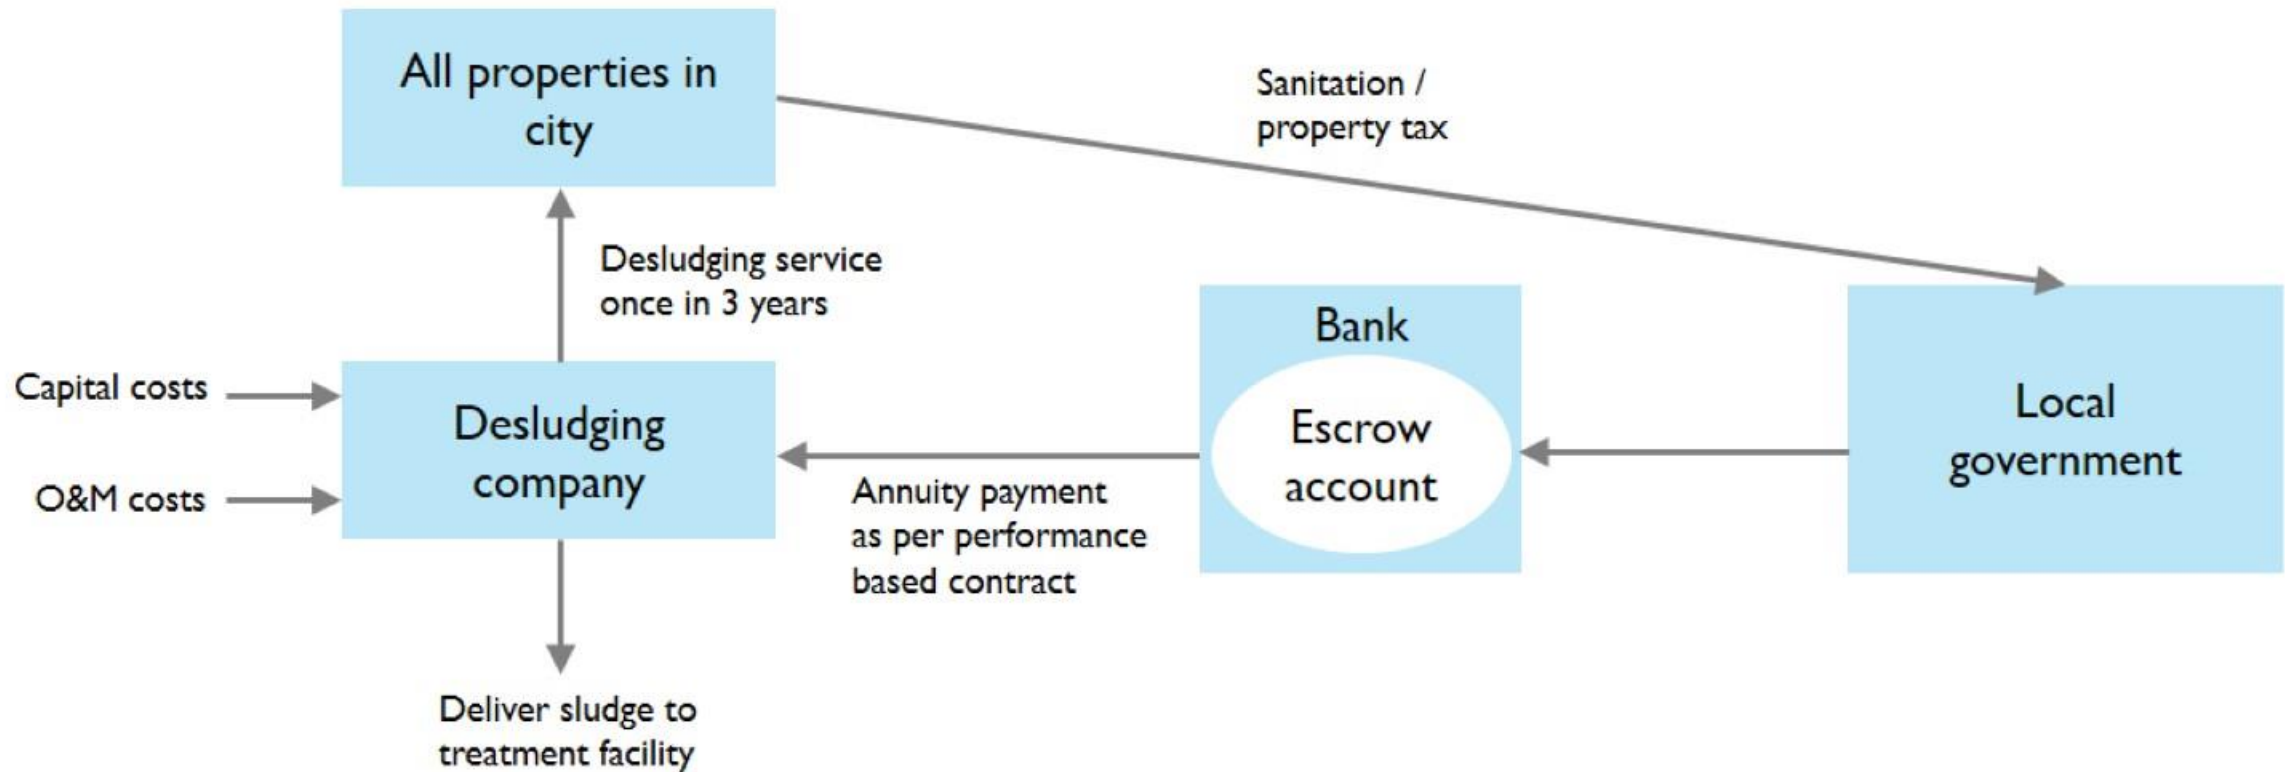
All properties in city

Sanitation / property tax

Desludging service once in 3 years

Bank

Escrow account

Local government

Capital costs

O&M costs

Desludging company

Annuity payment as per performance based contract

Deliver sludge to treatment facility